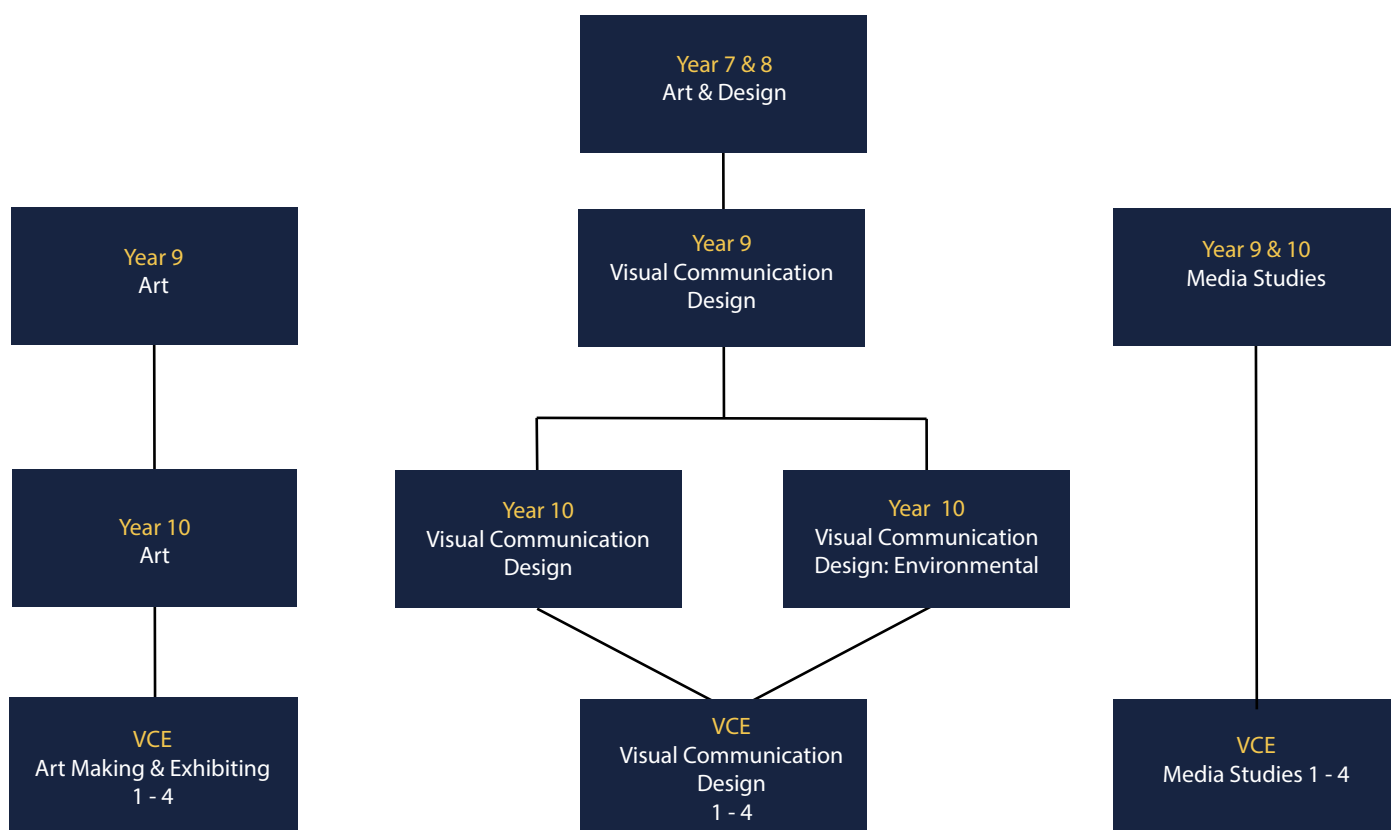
Year 7 & 8
Art & Design

Year 9
Art

Year 9
Visual Communication Design

Year 9 & 10
Media Studies

Year 10
Art

Year 10
Visual Communication Design

Year 10
Visual Communication Design: Environmental

VCE
Art Making & Exhibiting 1 - 4

VCE
Visual Communication Design 1 - 4

VCE
Media Studies 1 - 4